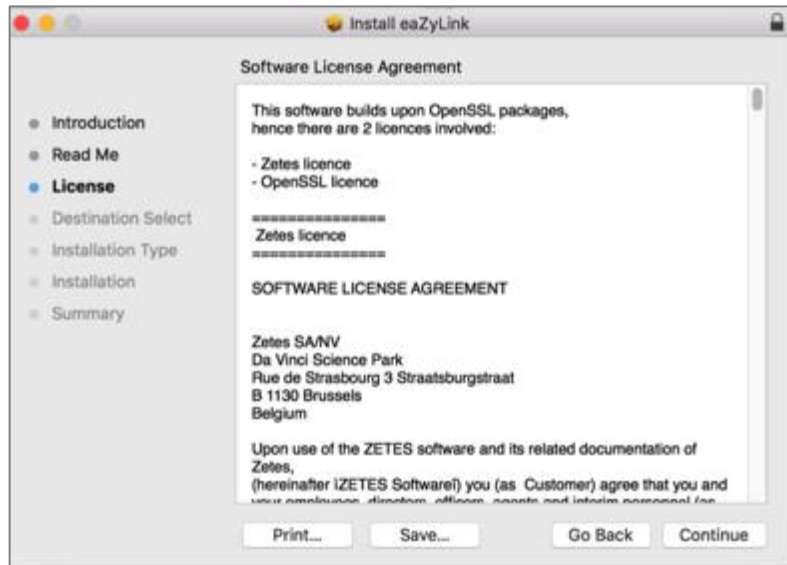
Install eaZyLink

Software License Agreement

Introduction
Read Me
License
Destination Select
Installation Type
Installation
Summary

This software builds upon OpenSSL packages, hence there are 2 licences involved:

- Zetes licence
- OpenSSL licence

================
Zetes licence
================

SOFTWARE LICENSE AGREEMENT

Zetes SA/NV
Da Vinci Science Park
Rue de Strasbourg 3 Straatsburgstraat
B 1130 Brussels
Belgium

Upon use of the ZETES software and its related documentation of Zetes,
(hereinafter ïZETES Softwareî) you (as Customer) agree that you and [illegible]

Print...
Save...
Go Back
Continue